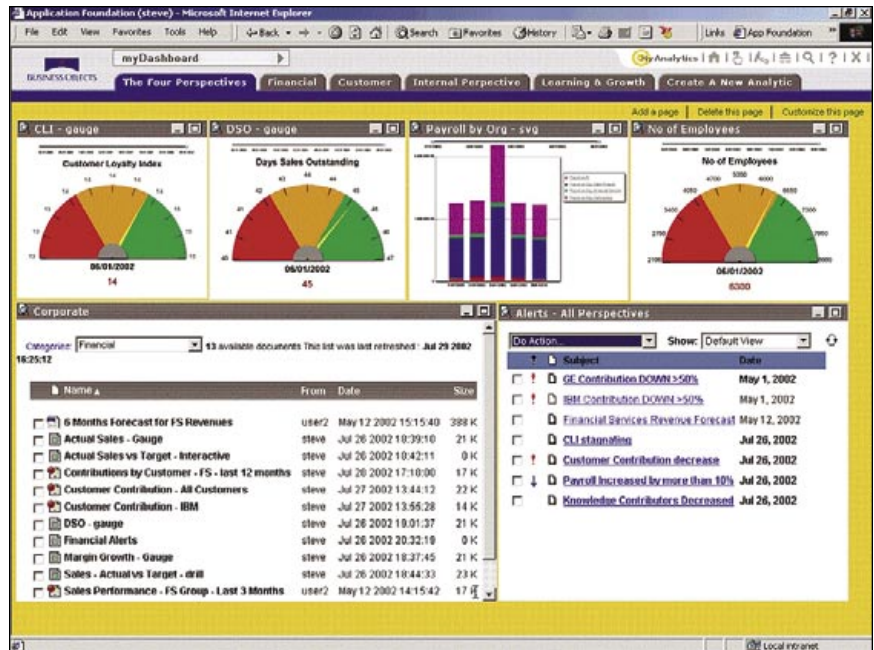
Application Foundation (steve) - Microsoft Internet Explorer

File Edit View Favorites Tools Help Back Search Favorites History Links App Foundation

myDashboard

BUSINESS OBJECTS

The Four Perspectives | Financial | Customer | Internal Perpective | Learning & Growth | Create A New Analytic

Add a page | Delete this page | Customize this page

CLI - gauge

Customer Loyalty Index

06/01/2002
14

DSO - gauge

Days Sales Outstanding

06/01/2002
45

Payroll by Org - svg

No of Employees

No of Employees

06/01/2002
6300

Corporate

Categories: Financial 13 available documents This list was last refreshed : Jul 29 2002 16:25:12

| Name | From | Date | Size |
|---|---|---|---|
| 6 Months Forecast for FS Revenues | user2 | May 12 2002 15:15:40 | 388 K |
| Actual Sales - Gauge | steve | Jul 26 2002 10:39:10 | 21 K |
| Actual Sales vs Target - Interactive | steve | Jul 26 2002 10:42:11 | 0 K |
| Contributions by Customer - FS - last 12 months | steve | Jul 20 2002 17:10:00 | 17 K |
| Customer Contribution - All Customers | steve | Jul 27 2002 13:44:12 | 22 K |
| Customer Contribution - IBM | steve | Jul 27 2002 13:56:28 | 14 K |
| DSO - gauge | steve | Jul 26 2002 19:01:37 | 21 K |
| Financial Alerts | steve | Jul 26 2002 20:32:19 | 0 K |
| Margin Growth - Gauge | steve | Jul 26 2002 18:37:45 | 21 K |
| Sales - Actual vs Target - drill | steve | Jul 26 2002 18:44:33 | 23 K |
| Sales Performance - FS Group - Last 3 Months | user2 | May 12 2002 14:15:42 | 17 K |

Alerts - All Perspectives

Do Action... Show: Default View

| Subject | Date |
|---|---|
| GE Contribution DOWN >50% | May 1, 2002 |
| IBM Contribution DOWN >50% | May 1, 2002 |
| Financial Services Revenue Forecast | May 12, 2002 |
| CLI stagnating | Jul 26, 2002 |
| Customer Contribution decrease | Jul 26, 2002 |
| Payroll increased by more than 10% | Jul 26, 2002 |
| Knowledge Contributors Decreased | Jul 26, 2002 |

Local intranet